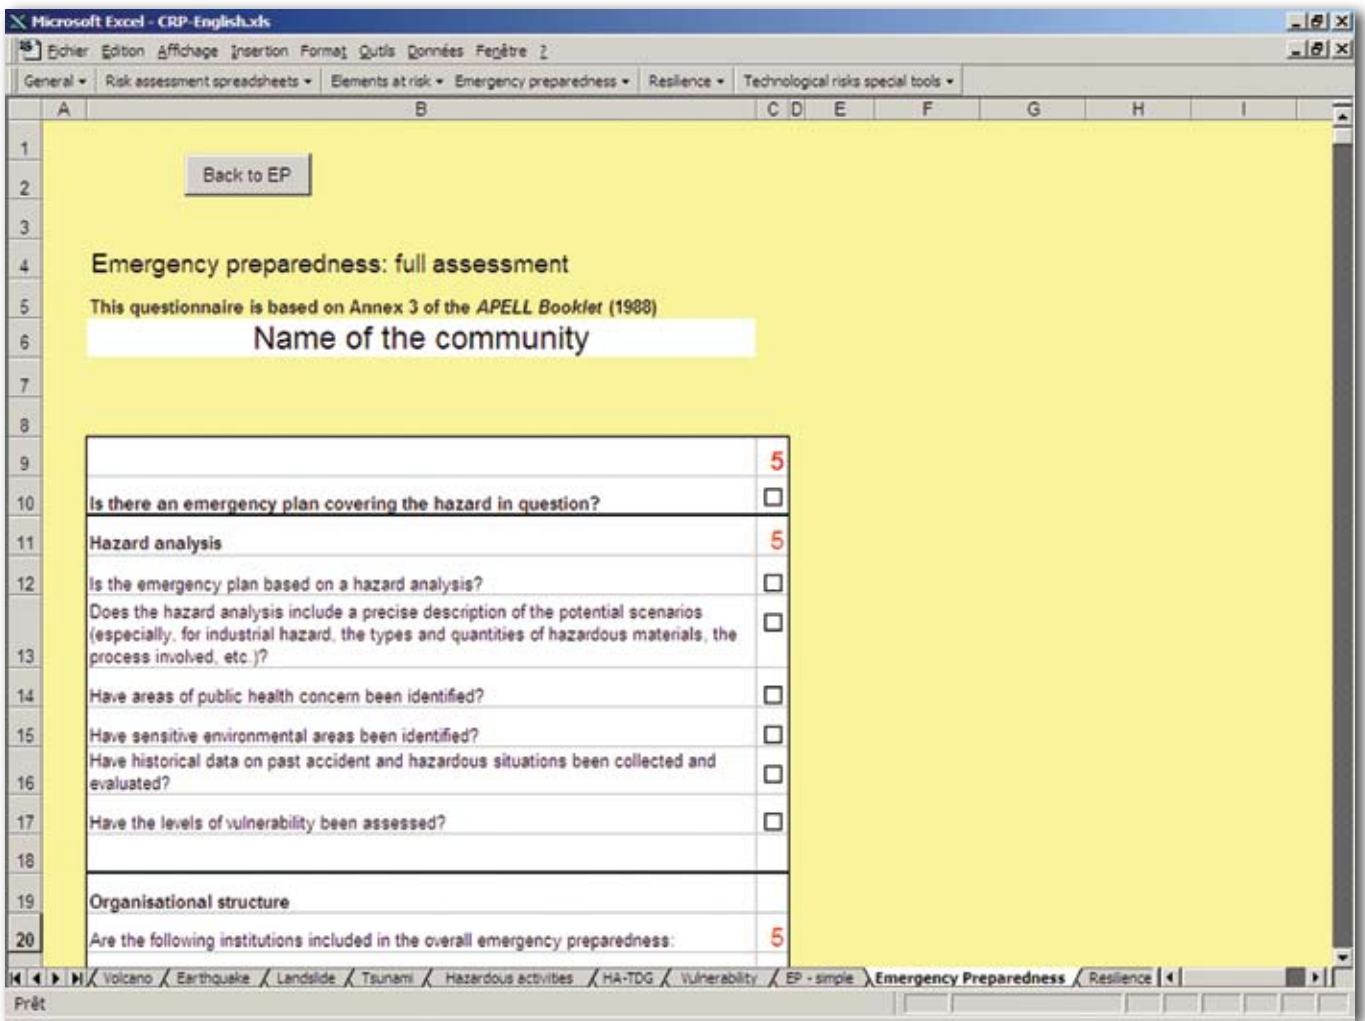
Microsoft Excel - CRP-English.xls

Fichier Edition Affichage Insertion Format Outils Données Fenêtre ?

General ▾ Risk assessment spreadsheets ▾ Elements at risk ▾ Emergency preparedness ▾ Resilience ▾ Technological risks special tools ▾

A B C D E F G H I

1
2 Back to EP
3
4 Emergency preparedness: full assessment
5 This questionnaire is based on Annex 3 of the *APELL Booklet* (1988)
6 Name of the community
7
8

| | |
|---|---|
| 9 | 5 |
| 10 Is there an emergency plan covering the hazard in question? | ☐ |
| 11 Hazard analysis | 5 |
| 12 Is the emergency plan based on a hazard analysis? | ☐ |
| 13 Does the hazard analysis include a precise description of the potential scenarios (especially, for industrial hazard, the types and quantities of hazardous materials, the process involved, etc.)? | ☐ |
| 14 Have areas of public health concern been identified? | ☐ |
| 15 Have sensitive environmental areas been identified? | ☐ |
| 16 Have historical data on past accident and hazardous situations been collected and evaluated? | ☐ |
| 17 Have the levels of vulnerability been assessed? | ☐ |
| 18 | |
| 19 Organisational structure | |
| 20 Are the following institutions included in the overall emergency preparedness: | 5 |

Volcano / Earthquake / Landslide / Tsunami / Hazardous activities / HA-TDG / Vulnerability / EP - simple / Emergency Preparedness / Resilience

Prêt